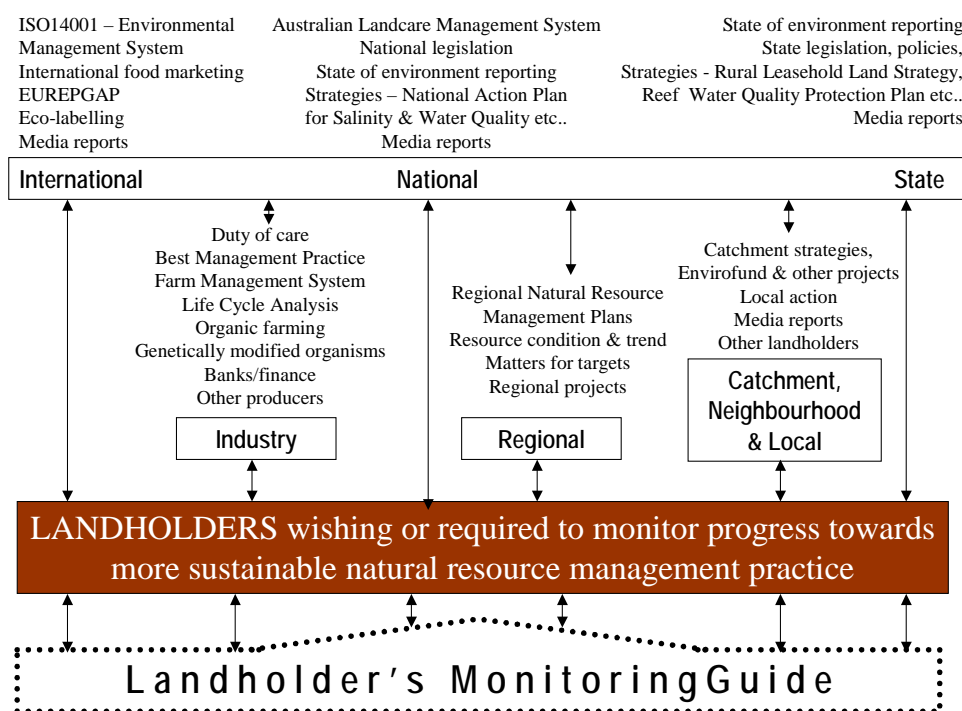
ISO14001 – Environmental Management System
International food marketing
EUREPGAP
Eco-labelling
Media reports

Australian Landcare Management System
National legislation
State of environment reporting
Strategies – National Action Plan for Salinity & Water Quality etc..
Media reports

State of environment reporting
State legislation, policies,
Strategies - Rural Leasehold Land Strategy,
Reef Water Quality Protection Plan etc..
Media reports

International National State

Duty of care
Best Management Practice
Farm Management System
Life Cycle Analysis
Organic farming
Genetically modified organisms
Banks/finance
Other producers

Industry

Regional Natural Resource Management Plans
Resource condition & trend
Matters for targets
Regional projects

Regional

Catchment strategies,
Envirofund & other projects
Local action
Media reports
Other landholders

Catchment, Neighbourhood & Local

LANDHOLDERS wishing or required to monitor progress towards more sustainable natural resource management practice

Landholder's MonitoringGuide